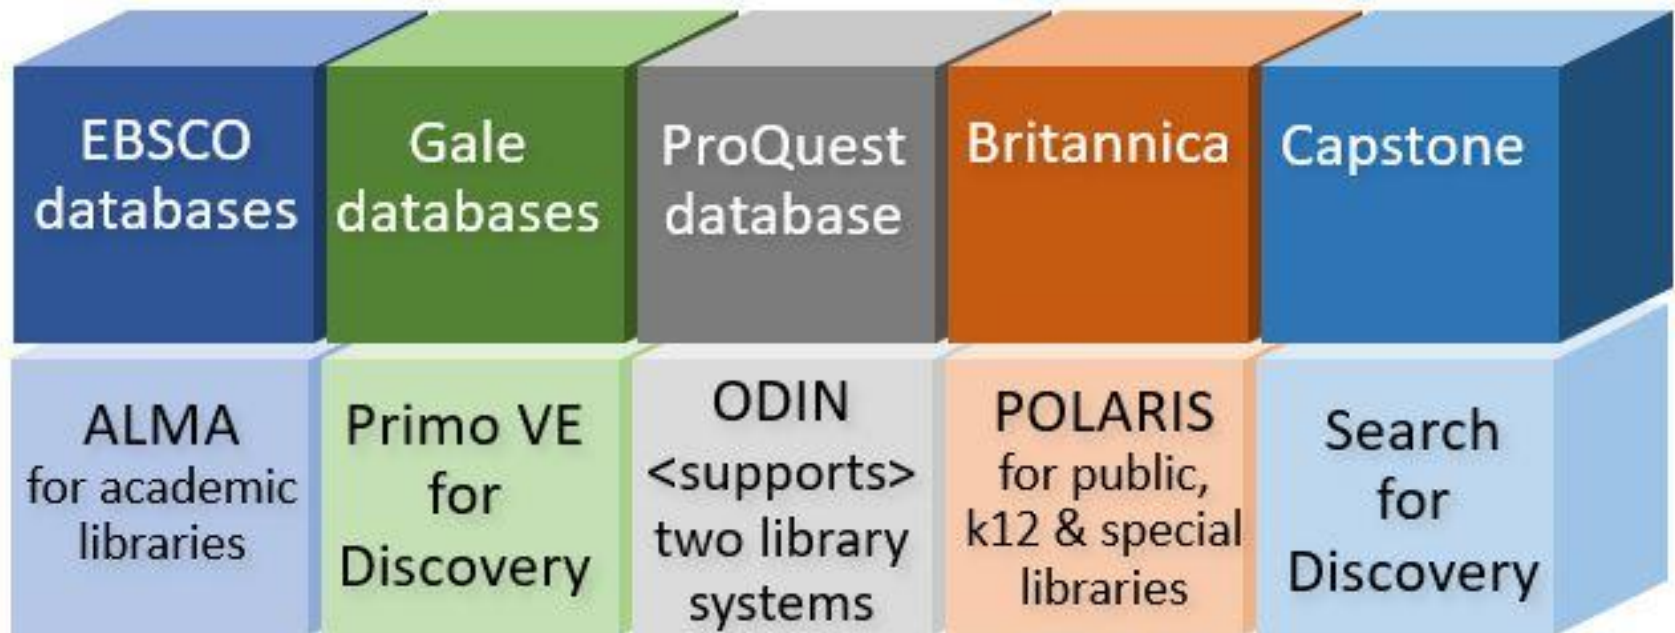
EBSCO databases

Gale databases

ProQuest database

Britannica

Capstone

ALMA for academic libraries

Primo VE for Discovery

ODIN <supports> two library systems

POLARIS for public, k12 & special libraries

Search for Discovery